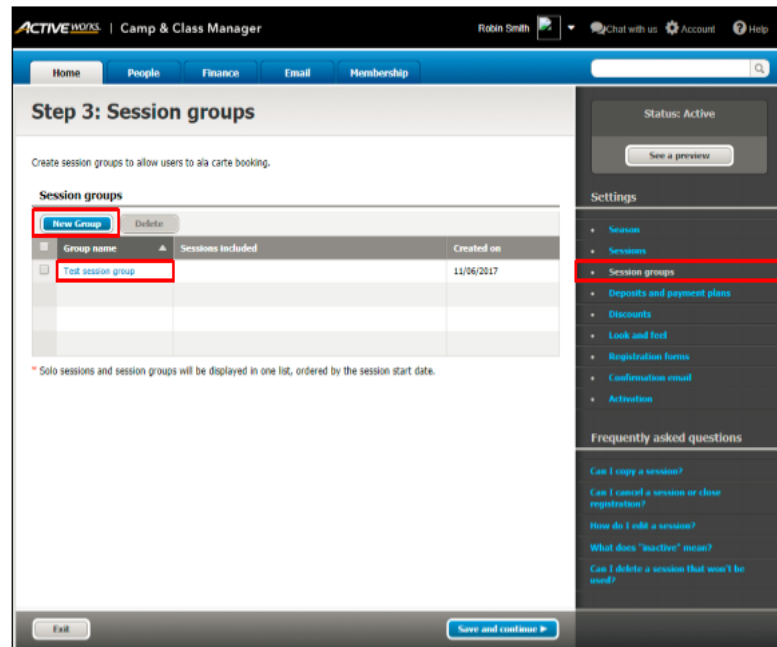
ACTIVE works | Camp & Class Manager

Robin Smith

Chat with us Account Help

Home People Finance Email Membership

Step 3: Session groups

Create session groups to allow users to ala carte booking.

Session groups

New Group Delete

| | Group name ▲ | Sessions included | Created on |
|---|---|---|---|
| | Test session group | | 11/06/2017 |
| | | | |
| | | | |
| | | | |

* Solo sessions and session groups will be displayed in one list, ordered by the session start date.

Status: Active

See a preview

Settings

- Season
- Sessions
- Session groups
- Deposits and payment plans
- Discounts
- Look and feel
- Registration forms
- Confirmation email
- Activation

Frequently asked questions

Can I copy a session?

Can I cancel a session or close registration?

How do I edit a session?

What does "inactive" mean?

Can I delete a session that won't be used?

Exit

Save and continue ▶